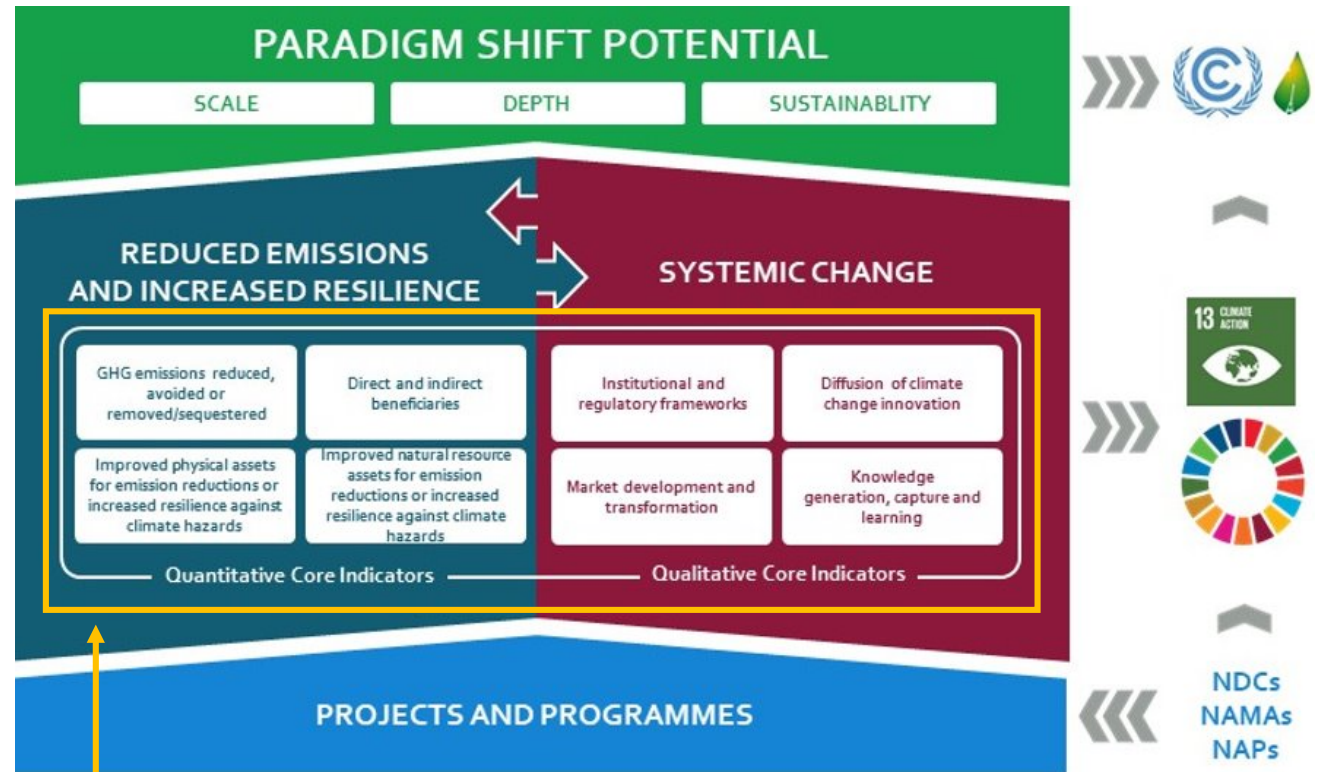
PARADIGM SHIFT POTENTIAL

SCALE

DEPTH

SUSTAINABLITY

REDUCED EMISSIONS AND INCREASED RESILIENCE

SYSTEMIC CHANGE

GHG emissions reduced, avoided or removed/sequestered

Direct and indirect beneficiaries

Improved physical assets for emission reductions or increased resilience against climate hazards

Improved natural resource assets for emission reductions or increased resilience against climate hazards

Institutional and regulatory frameworks

Diffusion of climate change innovation

Market development and transformation

Knowledge generation, capture and learning

Quantitative Core Indicators

Qualitative Core Indicators

PROJECTS AND PROGRAMMES

13 CLIMATE ACTION

NDCs
NAMAs
NAPs